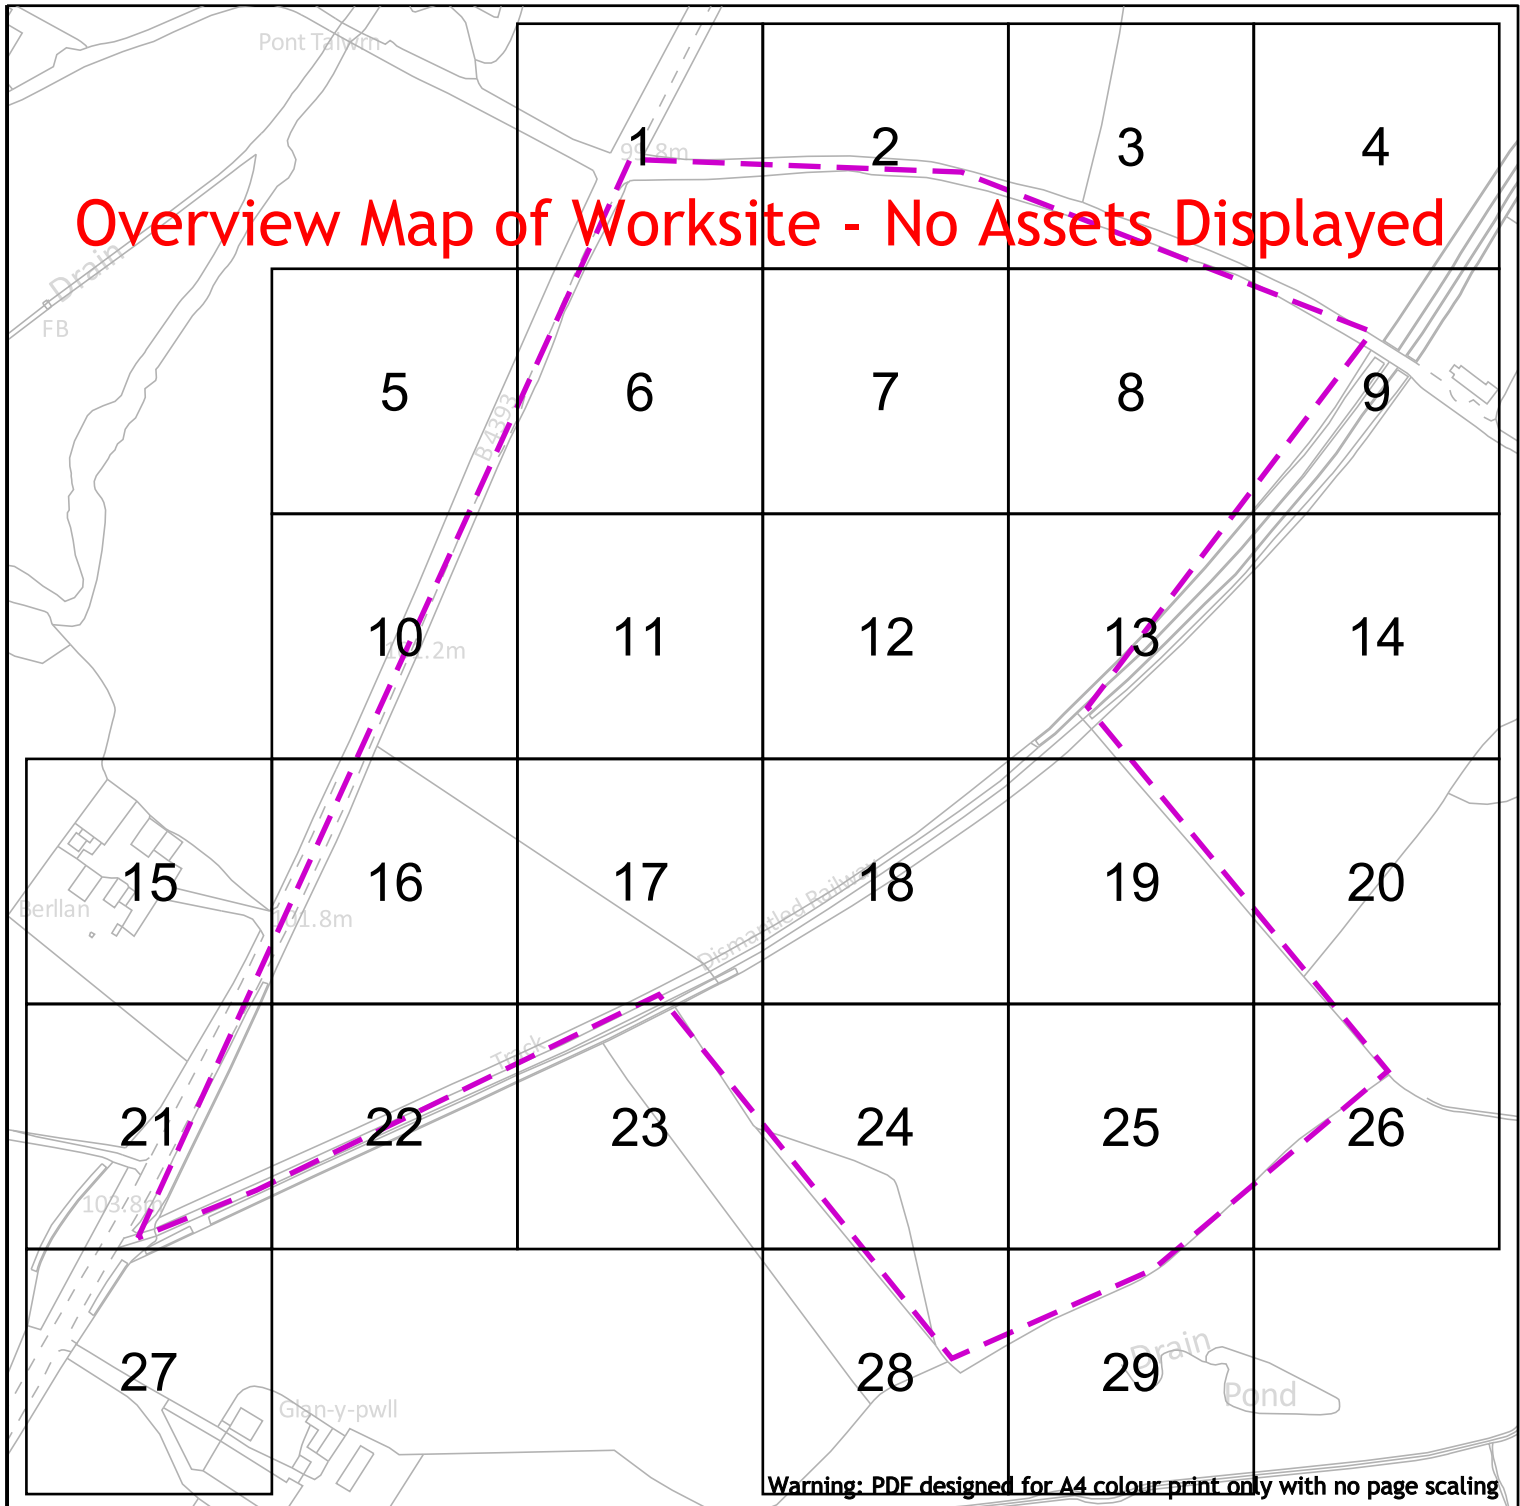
Pont Talwrn

1 2 3 4

Overview Map of Worksite - No Assets Displayed

Drain

FB

5 6 7 8 9

B4393

10 11 12 13 14

15 16 17 18 19 20

Berllan

Dismantled Railway

Track

21 22 23 24 25 26

103.8m

27 28 29

Glan-y-pwll

Drain

Pond

Warning: PDF designed for A4 colour print only with no page scaling